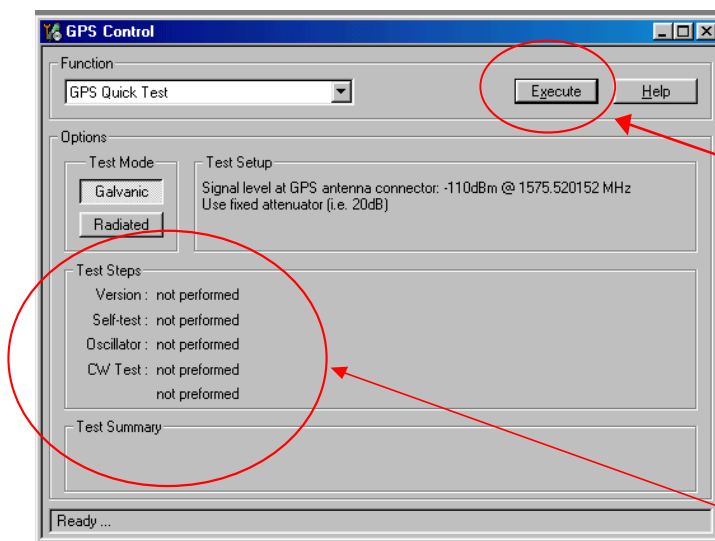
GPS Control

Function
GPS Quick Test
Execute
Help

Options
Test Mode
Galvanic
Radiated

Test Setup
Signal level at GPS antenna connector: -110dBm @ 1575.520152 MHz
Use fixed attenuator (i.e. 20dB)

Test Steps
Version : not performed
Self-test : not performed
Oscillator : not performed
CW Test : not preformed
not preformed

Test Summary

Ready ...